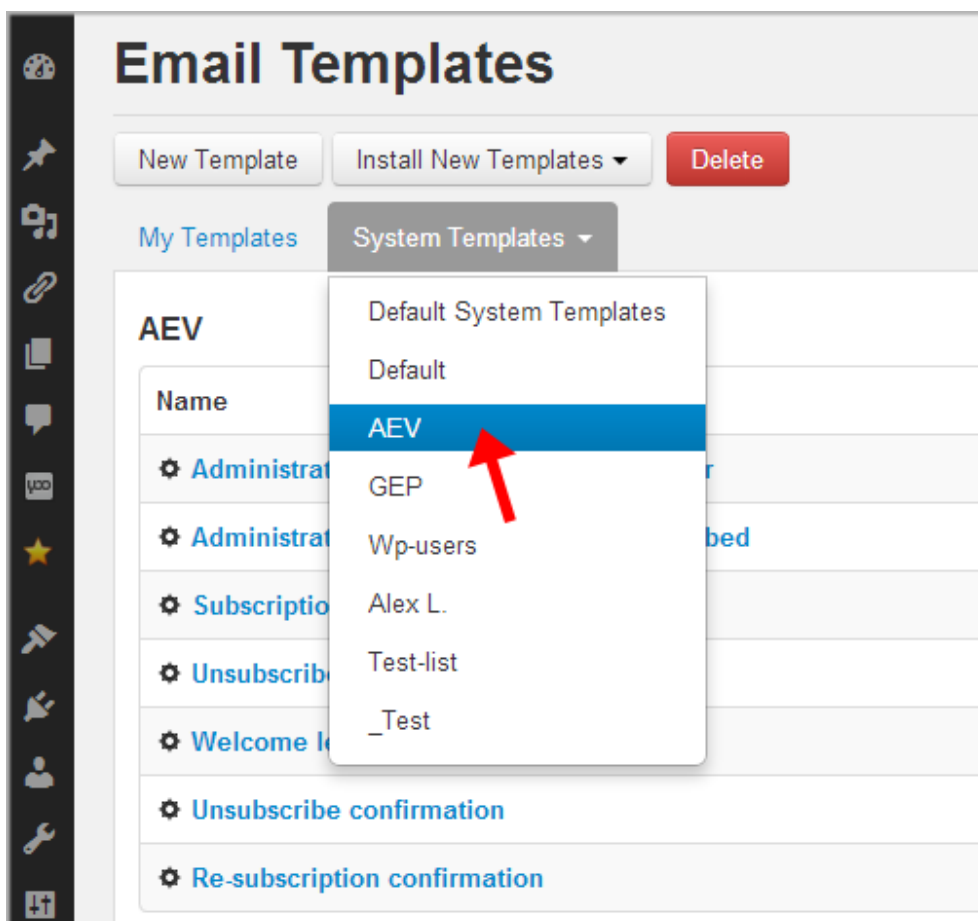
Email Templates

New Template | Install New Templates | Delete

My Templates | System Templates

AEV

Default System Templates
Default
AEV
GEP
Wp-users
Alex L.
Test-list
_Test

| Name |
|---|
| Administrat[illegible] r |
| Administrat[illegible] bed |
| Subscriptio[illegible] |
| Unsubscribe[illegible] |
| Welcome le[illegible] |
| Unsubscribe confirmation |
| Re-subscription confirmation |